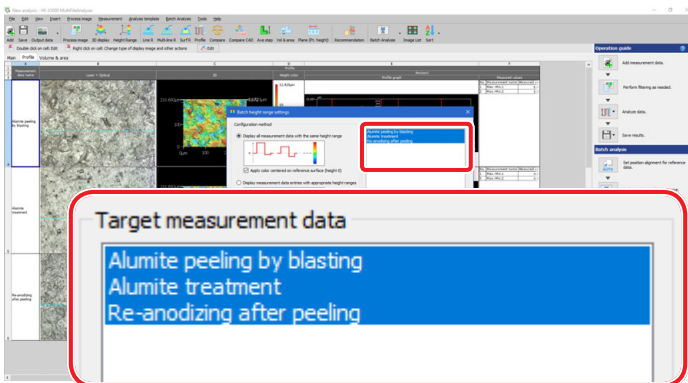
New analysis - VK-X1000 MultiFileAnalyzer

File Edit View Insert Process image Measurement Analysis template Batch Analysis Tools Help

Add Save Output data Process image 3D display Height/range Line R Multi-line R Surf R Profile Compare Compare CAD Ave step Vol & area Plane (Pc height) Recommendation Batch Analysis Image List Sort

Double click on cell: Edit Right click on cell: Change type of display image and other actions Edit

Main Profile Volume & area

Measurement data name

Laser + Optical

Height color

Profile

Profile graph

Measured values

Alumite peeling by blasting

Alumite treatment

Re-anodizing after peeling

Batch height range settings

Configuration method

Display all measurement data with the same height range

Apply color centered on reference surface (height 0)

Display measurement data entries with appropriate height ranges

Alumite peeling by blasting
Alumite treatment
Re-anodizing after peeling

Operation guide

Add measurement data.

Perform filtering as needed.

Analyze data.

Save results.

Batch analysis

Set position alignment for reference data.

Target measurement data

Alumite peeling by blasting
Alumite treatment
Re-anodizing after peeling